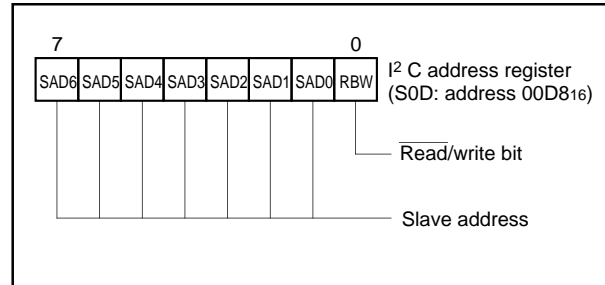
7

0

| SAD6 | SAD5 | SAD4 | SAD3 | SAD2 | SAD1 | SAD0 | RBW |
|---|---|---|---|---|---|---|---|

I$^2$ C address register (S0D: address 00D8$_{16}$)

$\overline{\text{Read}}$/write bit

Slave address